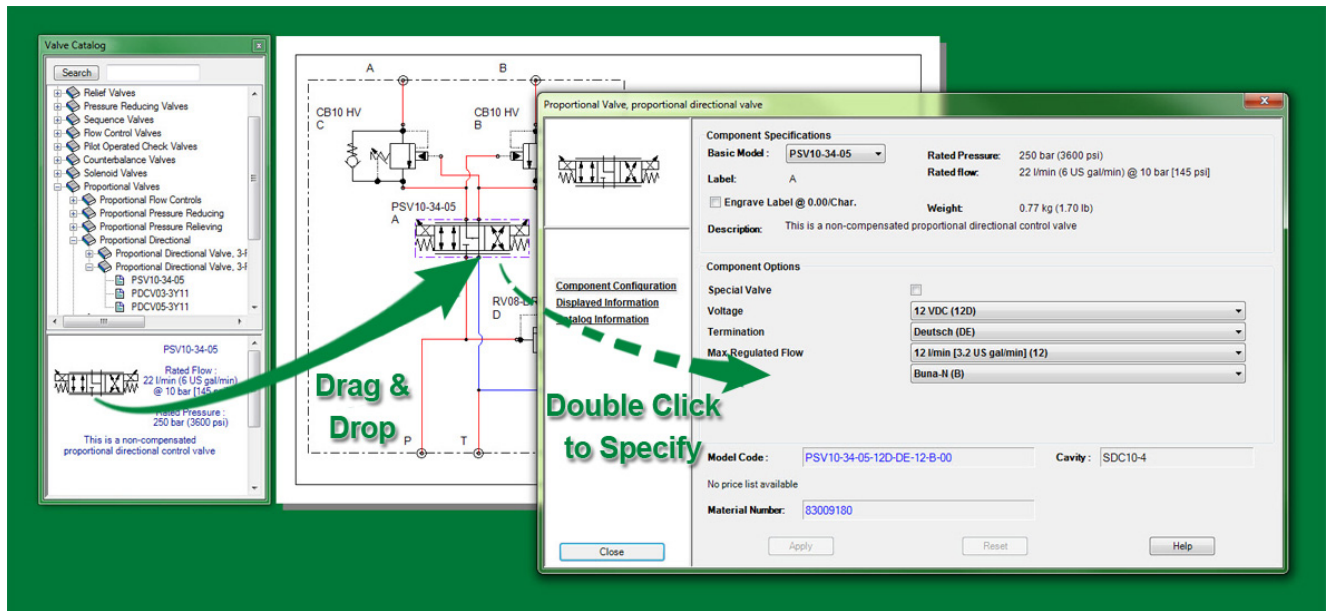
Valve Catalog

Search

Relief Valves
Pressure Reducing Valves
Sequence Valves
Flow Control Valves
Pilot Operated Check Valves
Counterbalance Valves
Solenoid Valves
Proportional Valves
Proportional Flow Controls
Proportional Pressure Reducing
Proportional Pressure Relieving
Proportional Directional
Proportional Directional Valve, 3-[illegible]
Proportional Directional Valve, 3-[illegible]
PSV10-34-05
PDCV03-3Y11
PDCV05-3Y11

PSV10-34-05

Rated Flow : 22 l/min (6 US gal/min) @ 10 bar [145 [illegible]

Rated Pressure : 250 bar (3600 psi)

This is a non-compensated proportional directional control valve

A
B
CB10 HV
C
CB10 HV
B
PSV10-34-05
A
RV08-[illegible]
D
P
T

Drag & Drop

Double Click to Specify

Proportional Valve, proportional directional valve

Component Configuration
Displayed Information
Catalog Information

Close

Component Specifications

Basic Model : PSV10-34-05

Label: A

Engrave Label @ 0.00/Char.

Description: This is a non-compensated proportional directional control valve

Rated Pressure: 250 bar (3600 psi)
Rated flow: 22 l/min (6 US gal/min) @ 10 bar [145 psi]

Weight: 0.77 kg (1.70 lb)

Component Options

Special Valve
Voltage 12 VDC (12D)
Termination Deutsch (DE)
Max Regulated Flow 12 l/min [3.2 US gal/min] (12)
Buna-N (B)

Model Code : PSV10-34-05-12D-DE-12-B-00
Cavity : SDC10-4

No price list available

Material Number: 83009180

Apply
Reset
Help